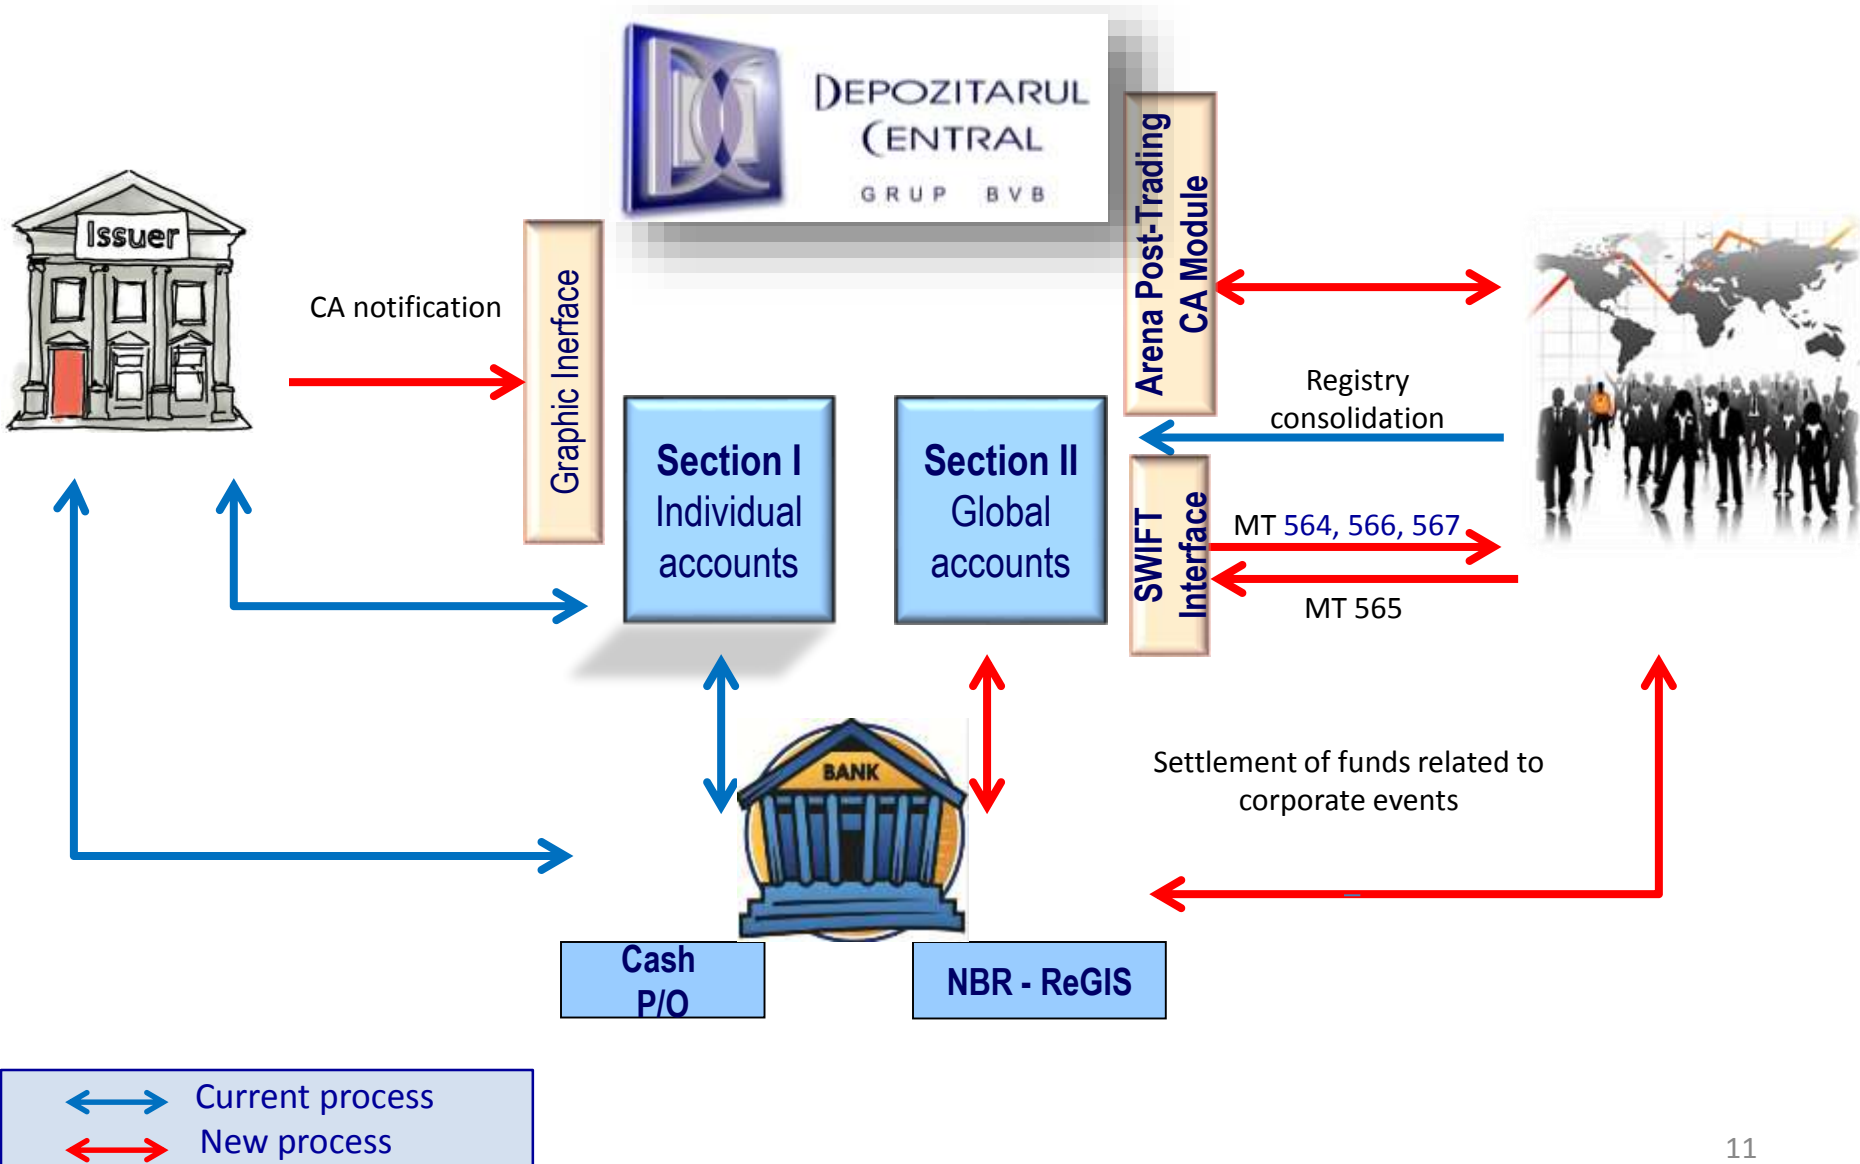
DEPOZITARUL CENTRAL
GRUP BVB

Issuer

CA notification

Graphic Inerface

Arena Post-Trading CA Module

Registry consolidation

Section I
Individual accounts

Section II
Global accounts

SWIFT Interface

MT 564, 566, 567

MT 565

BANK

Settlement of funds related to corporate events

Cash P/O

NBR - ReGIS

Current process
New process

11